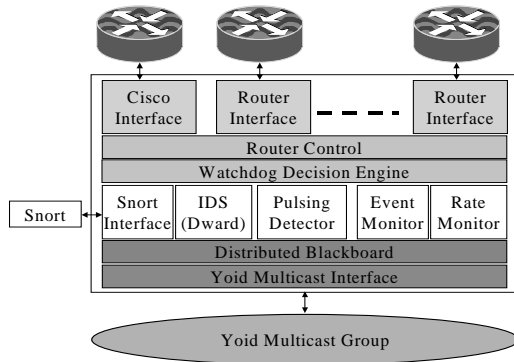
Cisco Interface

Router Interface

Router Interface

Router Control

Watchdog Decision Engine

Snort

Snort Interface

IDS (Dward)

Pulsing Detector

Event Monitor

Rate Monitor

Distributed Blackboard

Yoid Multicast Interface

Yoid Multicast Group